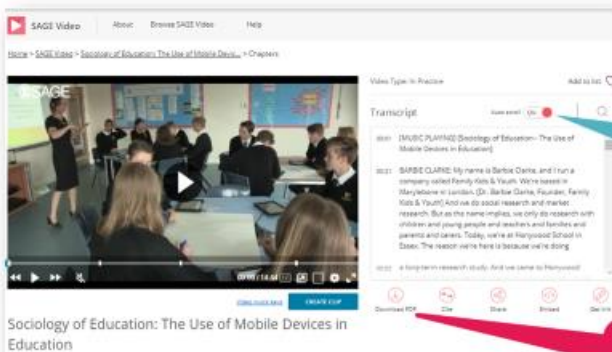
SAGE Video About Browse SAGE Video Help

Home > SAGE Video > Sociology of Education: The Use of Mobile Devic... > Chapters

SAGE

Video Type: In Practice

Add to list

Transcript

Auto scroll ON

00:01 [MUSIC PLAYING] [Sociology of Education - The Use of Mobile Devices in Education]

00:11 BARBIE CLARKE: My name is Barbie Clarke, and I run a company called Family Kids & Youth. We're based in Marylebone in London. [Dr. Barbie Clarke, Founder, Family Kids & Youth] And we do social research and market research. But as the name implies, we only do research with children and young people and teachers and families and parents and carers. Today, we're at Honywood School in Essex. The reason we're here is because we're doing

00:32 a long-term research study. And we came to Honywood

00:00 / 14:58

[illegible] CREATE CLIP

Download PDF Cite Share Embed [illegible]

Sociology of Education: The Use of Mobile Devices in Education